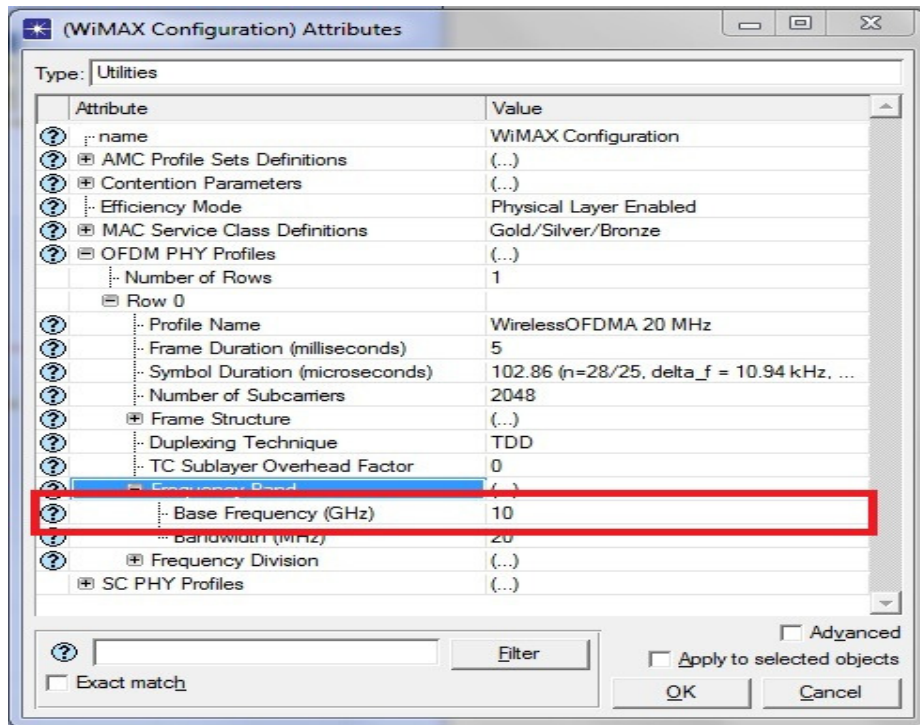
(WiMAX Configuration) Attributes

Type: Utilities

| Attribute | Value |
|---|---|
| name | WiMAX Configuration |
| AMC Profile Sets Definitions | (...) |
| Contention Parameters | (...) |
| Efficiency Mode | Physical Layer Enabled |
| MAC Service Class Definitions | Gold/Silver/Bronze |
| OFDM PHY Profiles | (...) |
| Number of Rows | 1 |
| Row 0 | |
| Profile Name | WirelessOFDMA 20 MHz |
| Frame Duration (milliseconds) | 5 |
| Symbol Duration (microseconds) | 102.86 (n=28/25, delta_f = 10.94 kHz, ... |
| Number of Subcarriers | 2048 |
| Frame Structure | (...) |
| Duplexing Technique | TDD |
| TC Sublayer Overhead Factor | 0 |
| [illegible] | (...) |
| Base Frequency (GHz) | 10 |
| Bandwidth (MHz) | 20 |
| Frequency Division | (...) |
| SC PHY Profiles | (...) |

Filter

Exact match

Advanced

Apply to selected objects

OK

Cancel